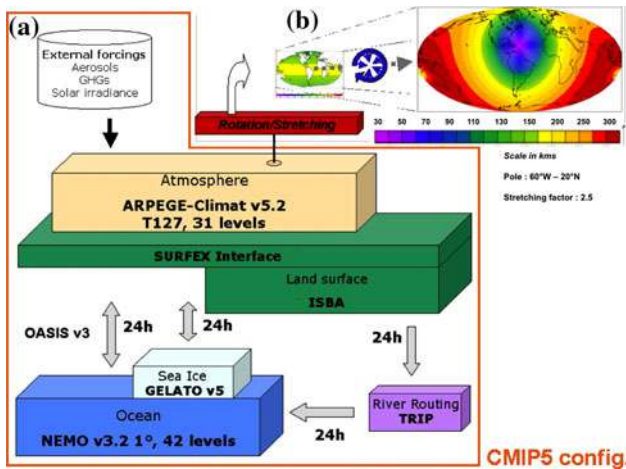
(a)

(b)

External forcings
Aerosols
GHGs
Solar irradiance

Rotation/Stretching

30 50 70 90 110 130 150 200 250 300

Scale in kms

Pole : 60°W – 20°N

Stretching factor : 2.5

Atmosphere
ARPEGE-Climat v5.2
T127, 31 levels

SURFEX Interface

Land surface
ISBA

OASIS v3

24h

24h

24h

Sea Ice
GELATO v5

Ocean
NEMO v3.2 1°, 42 levels

24h

River Routing
TRIP

CMIP5 config